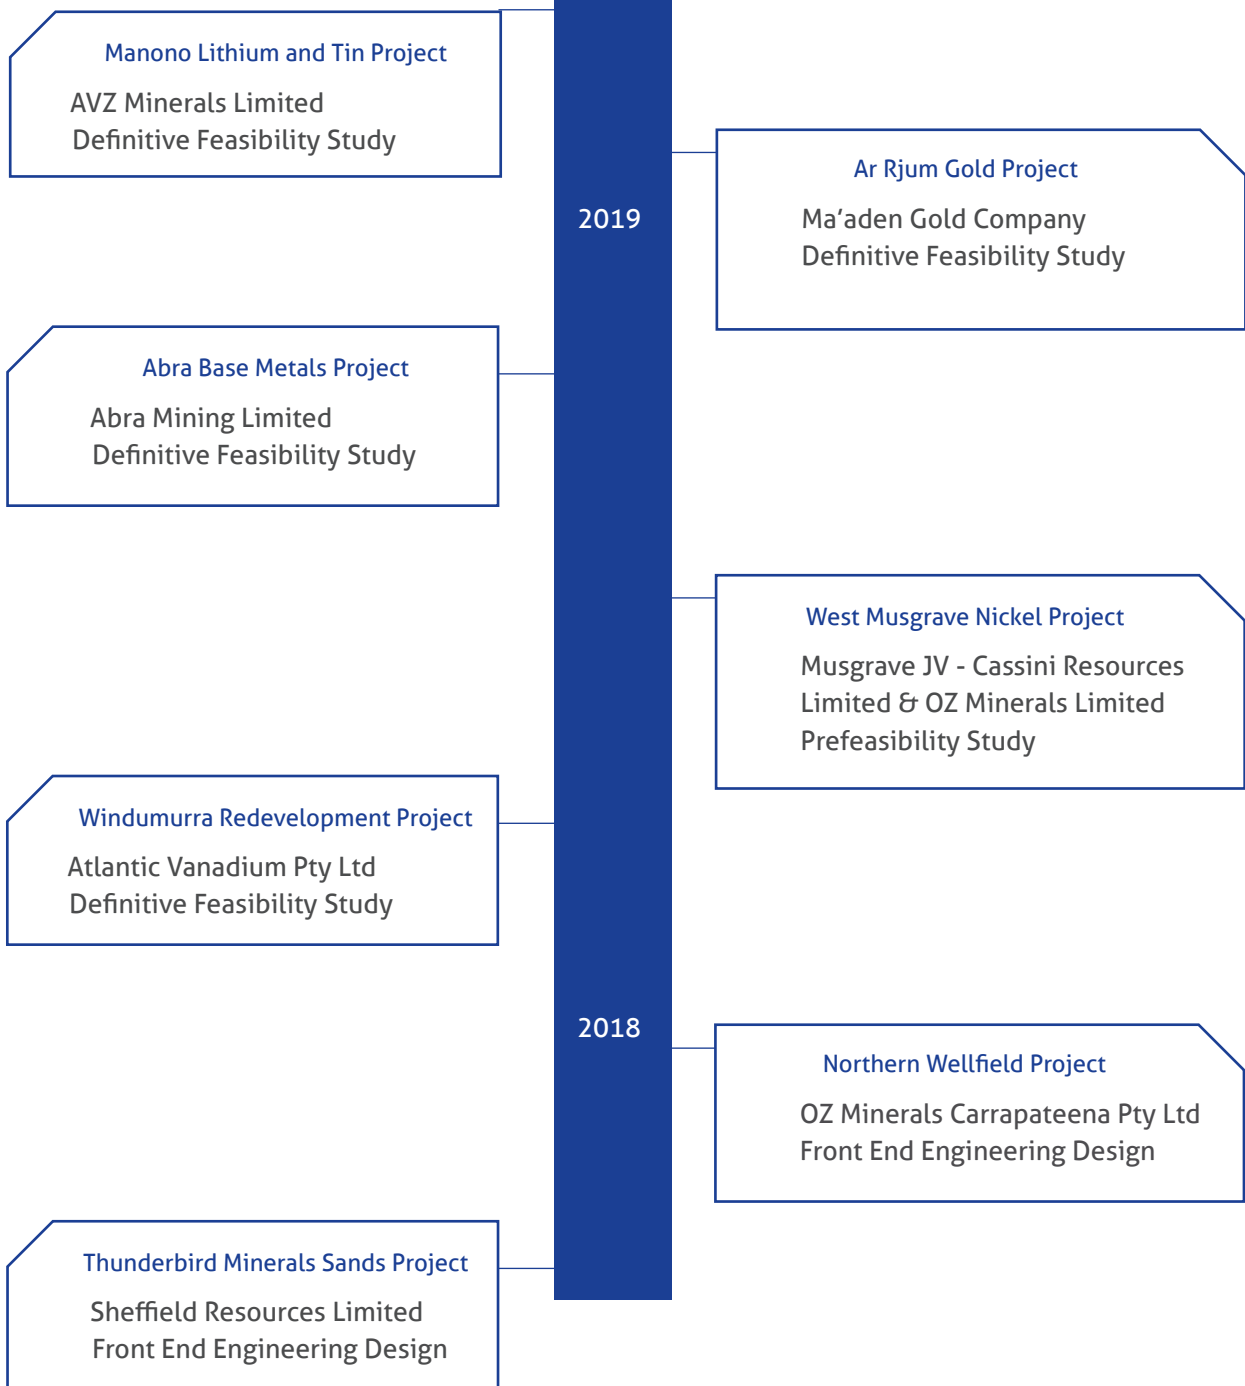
Manono Lithium and Tin Project

AVZ Minerals Limited
Definitive Feasibility Study

2019

Ar Rjum Gold Project

Ma'aden Gold Company
Definitive Feasibility Study

Abra Base Metals Project

Abra Mining Limited
Definitive Feasibility Study

West Musgrave Nickel Project

Musgrave JV - Cassini Resources Limited & OZ Minerals Limited
Prefeasibility Study

Windumurra Redevelopment Project

Atlantic Vanadium Pty Ltd
Definitive Feasibility Study

2018

Northern Wellfield Project

OZ Minerals Carrapateena Pty Ltd
Front End Engineering Design

Thunderbird Minerals Sands Project

Sheffield Resources Limited
Front End Engineering Design